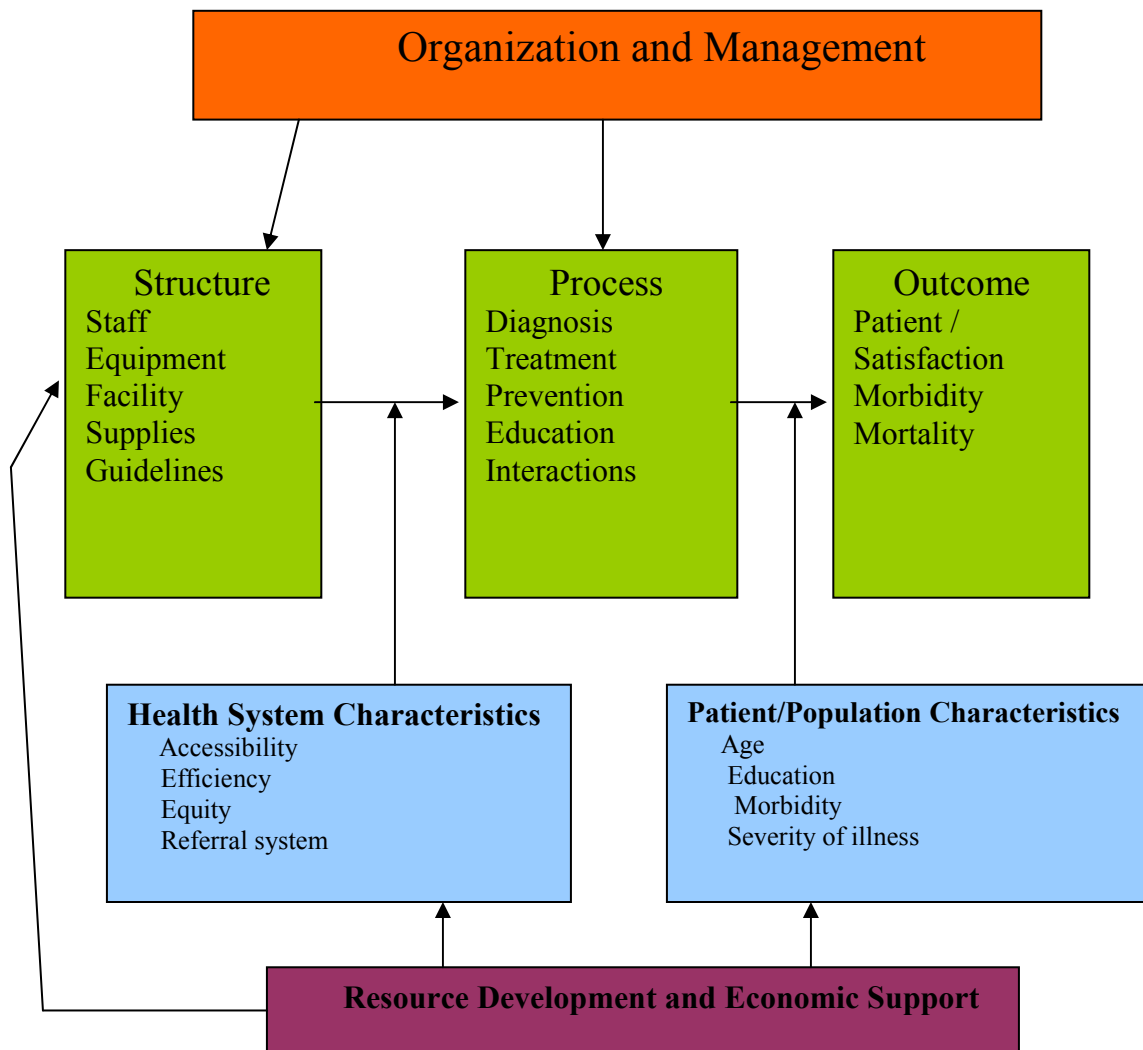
Organization and Management

Structure
Staff
Equipment
Facility
Supplies
Guidelines

Process
Diagnosis
Treatment
Prevention
Education
Interactions

Outcome
Patient /
Satisfaction
Morbidity
Mortality

Health System Characteristics
Accessibility
Efficiency
Equity
Referral system

Patient/Population Characteristics
Age
Education
Morbidity
Severity of illness

Resource Development and Economic Support